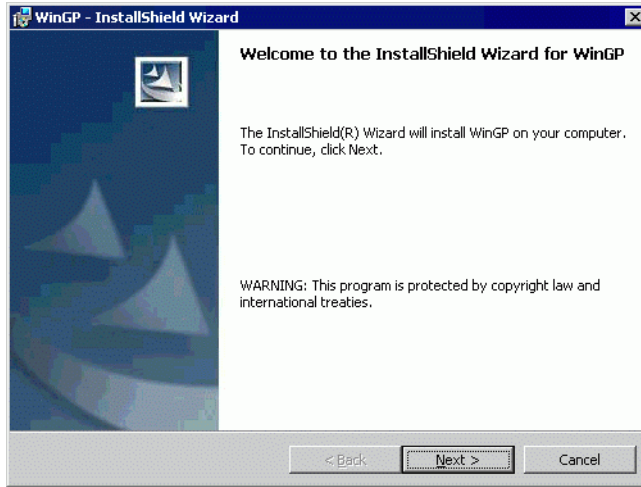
WinGP - InstallShield Wizard

Welcome to the InstallShield Wizard for WinGP

The InstallShield(R) Wizard will install WinGP on your computer. To continue, click Next.

WARNING: This program is protected by copyright law and international treaties.

< Back
Next >
Cancel